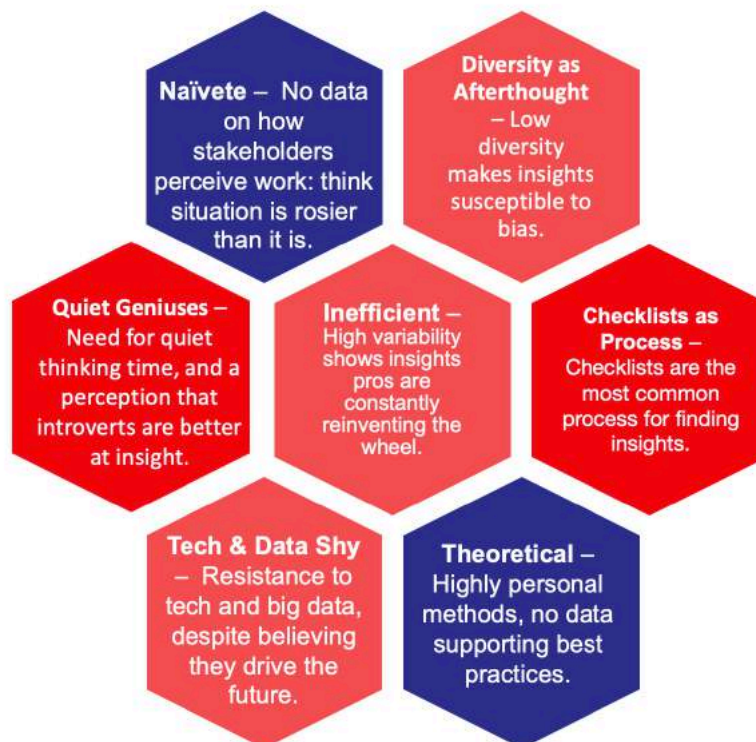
Naïvete – No data on how stakeholders perceive work: think situation is rosier than it is.

Diversity as Afterthought – Low diversity makes insights susceptible to bias.

Quiet Geniuses – Need for quiet thinking time, and a perception that introverts are better at insight.

Inefficient – High variability shows insights pros are constantly reinventing the wheel.

Checklists as Process – Checklists are the most common process for finding insights.

Tech & Data Shy – Resistance to tech and big data, despite believing they drive the future.

Theoretical – Highly personal methods, no data supporting best practices.